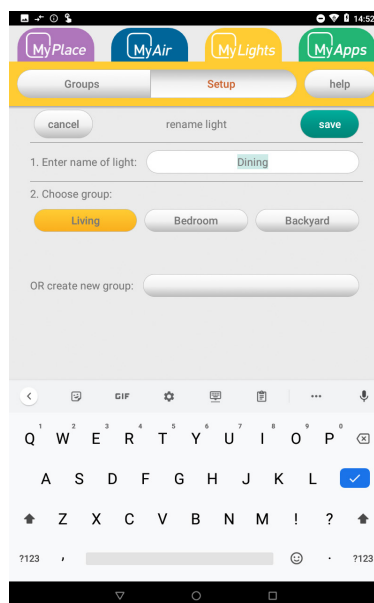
14:52

MyPlace
MyAir
MyLights
MyApps

Groups
Setup
help

cancel
rename light
save

1. Enter name of light:
Dining

2. Choose group:
Living
Bedroom
Backyard

OR create new group:

GIF

1 Q
2 W
3 E
4 R
5 T
6 Y
7 U
8 I
9 O
0 P

A S D F G H J K L

Z X C V B N M ! ?

?123
,
.
?123